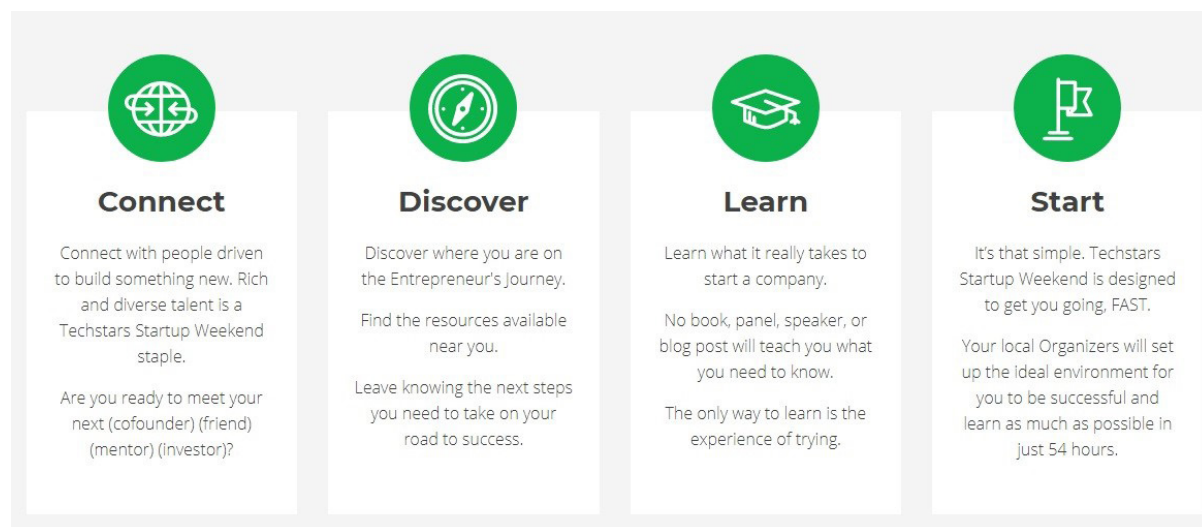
Connect

Connect with people driven to build something new. Rich and diverse talent is a Techstars Startup Weekend staple.

Are you ready to meet your next (cofounder) (friend) (mentor) (investor)?

Discover

Discover where you are on the Entrepreneur's Journey.

Find the resources available near you.

Leave knowing the next steps you need to take on your road to success.

Learn

Learn what it really takes to start a company.

No book, panel, speaker, or blog post will teach you what you need to know.

The only way to learn is the experience of trying.

Start

It's that simple. Techstars Startup Weekend is designed to get you going, FAST.

Your local Organizers will set up the ideal environment for you to be successful and learn as much as possible in just 54 hours.